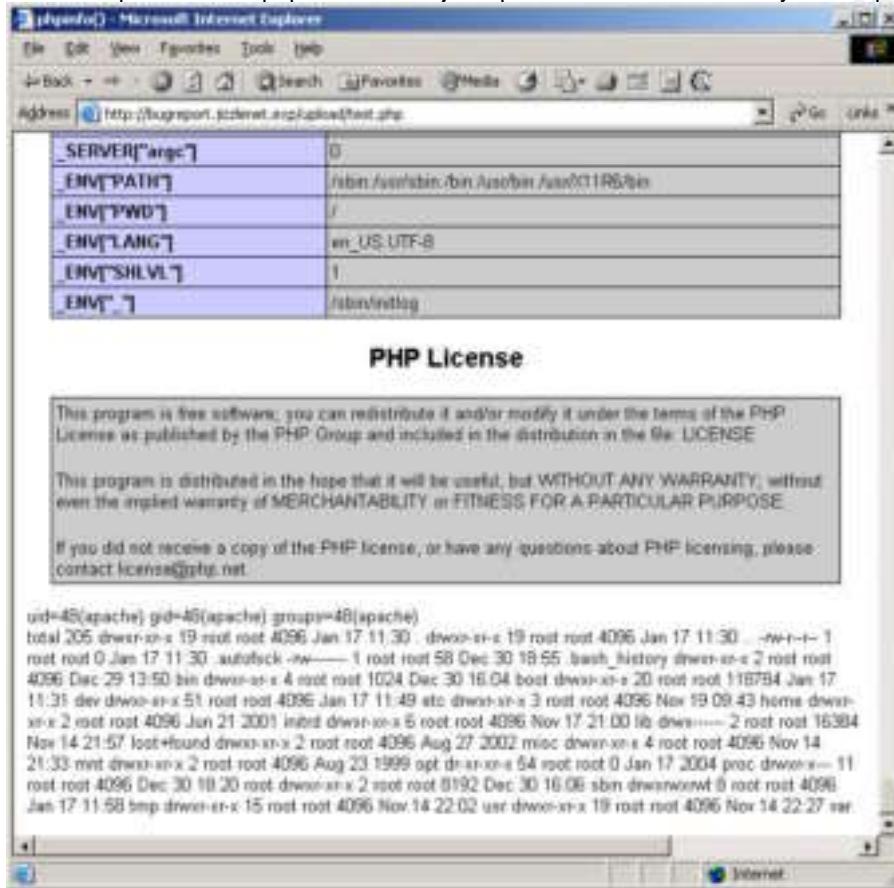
phpinfo() - Microsoft Internet Explorer

File Edit View Favorites Tools Help

Back Search Favorites Media

Address http://bugreport.jizdenet.exp/upload/test.php Go Links

| _SERVER["argc"] | 0 |
|---|---|
| _ENV["PATH"] | /sbin:/usr/sbin:/bin:/usr/bin:/usr/X11R6/bin |
| _ENV["PWD"] | / |
| _ENV["LANG"] | en_US.UTF-8 |
| _ENV["SHLVL"] | 1 |
| _ENV["_"] | /sbin/initlog |

PHP License

This program is free software; you can redistribute it and/or modify it under the terms of the PHP License as published by the PHP Group and included in the distribution in the file: LICENSE

This program is distributed in the hope that it will be useful, but WITHOUT ANY WARRANTY; without even the implied warranty of MERCHANTABILITY or FITNESS FOR A PARTICULAR PURPOSE.

If you did not receive a copy of the PHP license, or have any questions about PHP licensing, please contact license@php.net.

uid=48(apache) gid=48(apache) groups=48(apache)
total 205 drwxr-xr-x 19 root root 4096 Jan 17 11:30 . drwxr-xr-x 19 root root 4096 Jan 17 11:30 .. -rw-r--r-- 1 root root 0 Jan 17 11:30 .autofsck -rw------- 1 root root 58 Dec 30 18:55 .bash_history drwxr-xr-x 2 root root 4096 Dec 29 13:50 bin drwxr-xr-x 4 root root 1024 Dec 30 16:04 boot drwxr-xr-x 20 root root 118784 Jan 17 11:31 dev drwxr-xr-x 51 root root 4096 Jan 17 11:49 etc drwxr-xr-x 3 root root 4096 Nov 19 09:43 home drwxr-xr-x 2 root root 4096 Jun 21 2001 initrd drwxr-xr-x 6 root root 4096 Nov 17 21:00 lib drwx------ 2 root root 16384 Nov 14 21:57 lost+found drwxr-xr-x 2 root root 4096 Aug 27 2002 misc drwxr-xr-x 4 root root 4096 Nov 14 21:33 mnt drwxr-xr-x 2 root root 4096 Aug 23 1999 opt dr-xr-xr-x 54 root root 0 Jan 17 2004 proc drwxr-x--- 11 root root 4096 Dec 30 18:20 root drwxr-xr-x 2 root root 8192 Dec 30 16:06 sbin drwxrwxrwt 8 root root 4096 Jan 17 11:58 tmp drwxr-xr-x 15 root root 4096 Nov 14 22:02 usr drwxr-xr-x 19 root root 4096 Nov 14 22:27 var

Internet